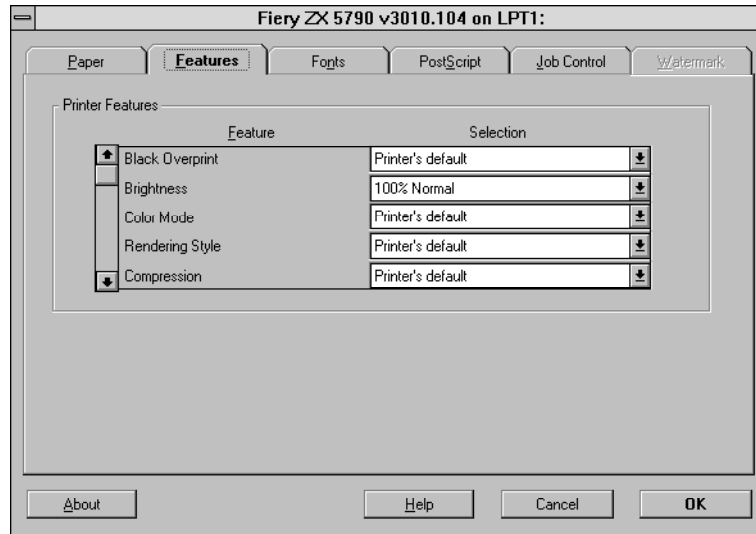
Fiery ZX 5790 v3010.104 on LPT1:

Paper | Features | Fonts | PostScript | Job Control | Watermark

Printer Features

| Feature | Selection |
|---|---|
| Black Overprint | Printer's default |
| Brightness | 100% Normal |
| Color Mode | Printer's default |
| Rendering Style | Printer's default |
| Compression | Printer's default |

About | Help | Cancel | OK